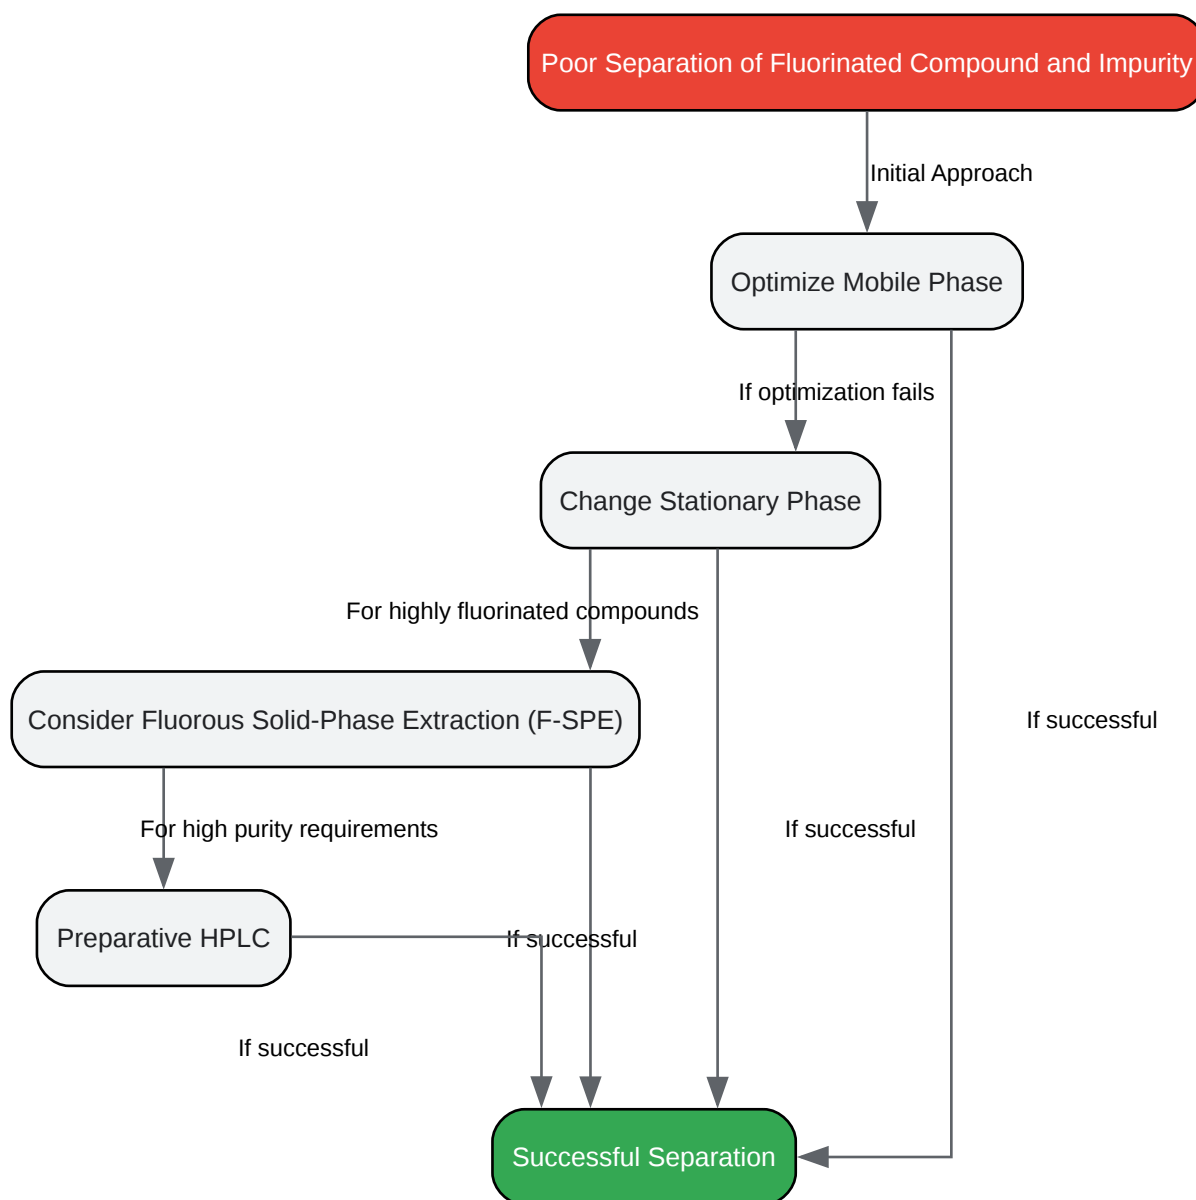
Poor Separation of Fluorinated Compound and Impurity

Initial Approach

Optimize Mobile Phase

If optimization fails

Change Stationary Phase

For highly fluorinated compounds

Consider Fluorous Solid-Phase Extraction (F-SPE)

If successful

For high purity requirements

If successful

Preparative HPLC

If successful

If successful

Successful Separation